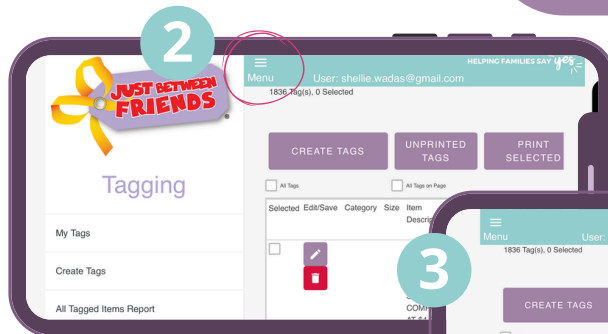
2

JUST BETWEEN FRIENDS

Tagging

My Tags

Create Tags

All Tagged Items Report

Menu

User: shellie.wadas@gmail.com

HELPING FAMILIES SAY yes

1836 Tag(s), 0 Selected

CREATE TAGS

UNPRINTED TAGS

PRINT SELECTED

All Tags

All Tags on Page

Selected Edit/Save Category Size Item Descri

COM AT 5

3

Menu

User:

1836 Tag(s), 0 Selected

CREATE TAGS